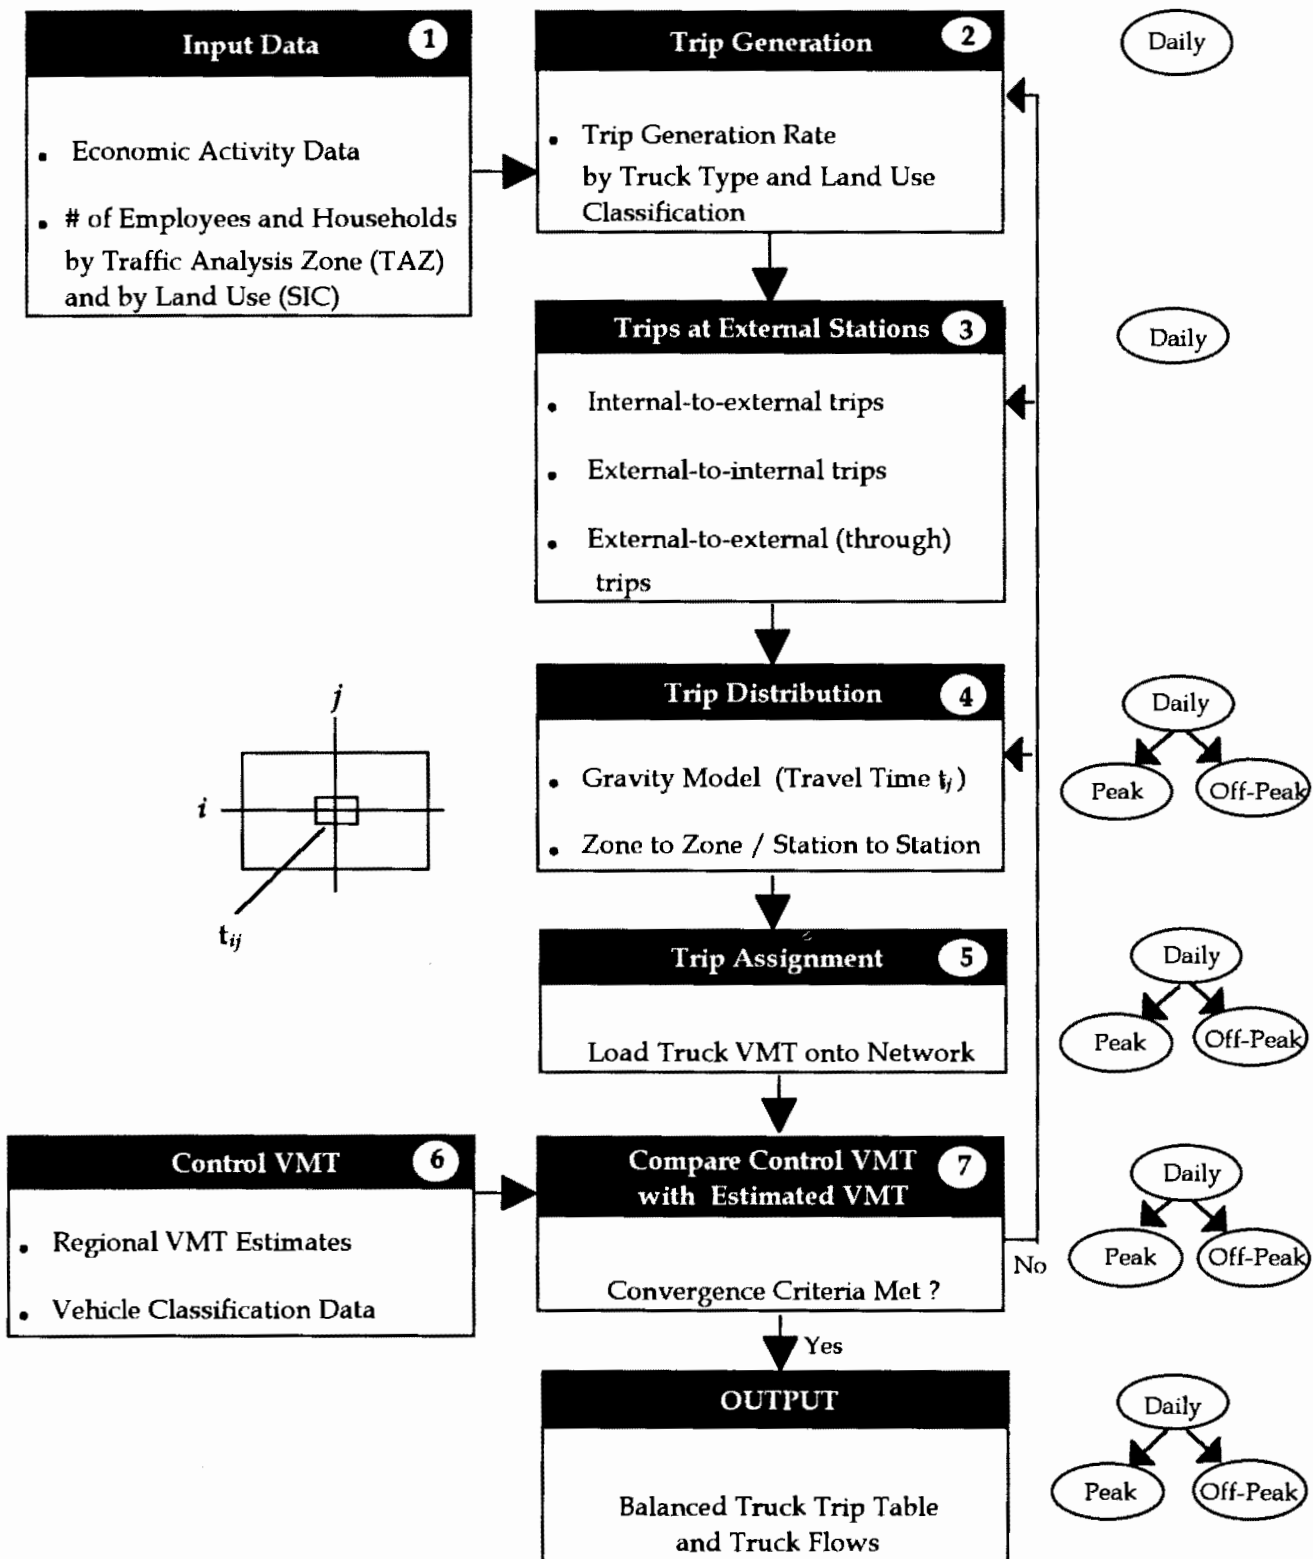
Input Data 1

- Economic Activity Data
- # of Employees and Households by Traffic Analysis Zone (TAZ) and by Land Use (SIC)

Trip Generation 2

- Trip Generation Rate by Truck Type and Land Use Classification

Daily

Trips at External Stations 3

- Internal-to-external trips
- External-to-internal trips
- External-to-external (through) trips

Daily

Trip Distribution 4

- Gravity Model (Travel Time $t_{ij}$)
- Zone to Zone / Station to Station

$j$

$i$

$t_{ij}$

Daily

Peak

Off-Peak

Trip Assignment 5

Load Truck VMT onto Network

Daily

Peak

Off-Peak

Control VMT 6

- Regional VMT Estimates
- Vehicle Classification Data

Compare Control VMT with Estimated VMT 7

Convergence Criteria Met ?

No

Yes

Daily

Peak

Off-Peak

OUTPUT

Balanced Truck Trip Table and Truck Flows

Daily

Peak

Off-Peak